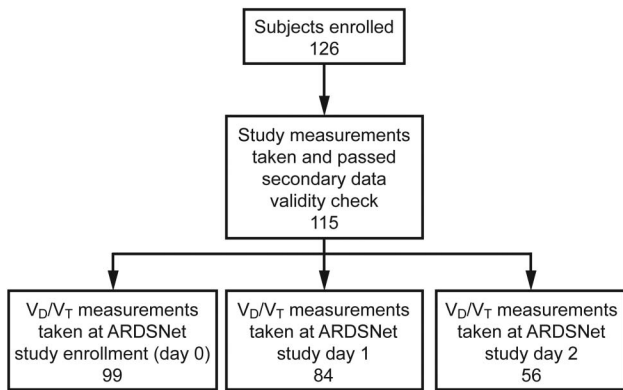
Subjects enrolled
126

Study measurements taken and passed secondary data validity check
115

$V_D/V_T$ measurements taken at ARDSNet study enrollment (day 0)
99

$V_D/V_T$ measurements taken at ARDSNet study day 1
84

$V_D/V_T$ measurements taken at ARDSNet study day 2
56